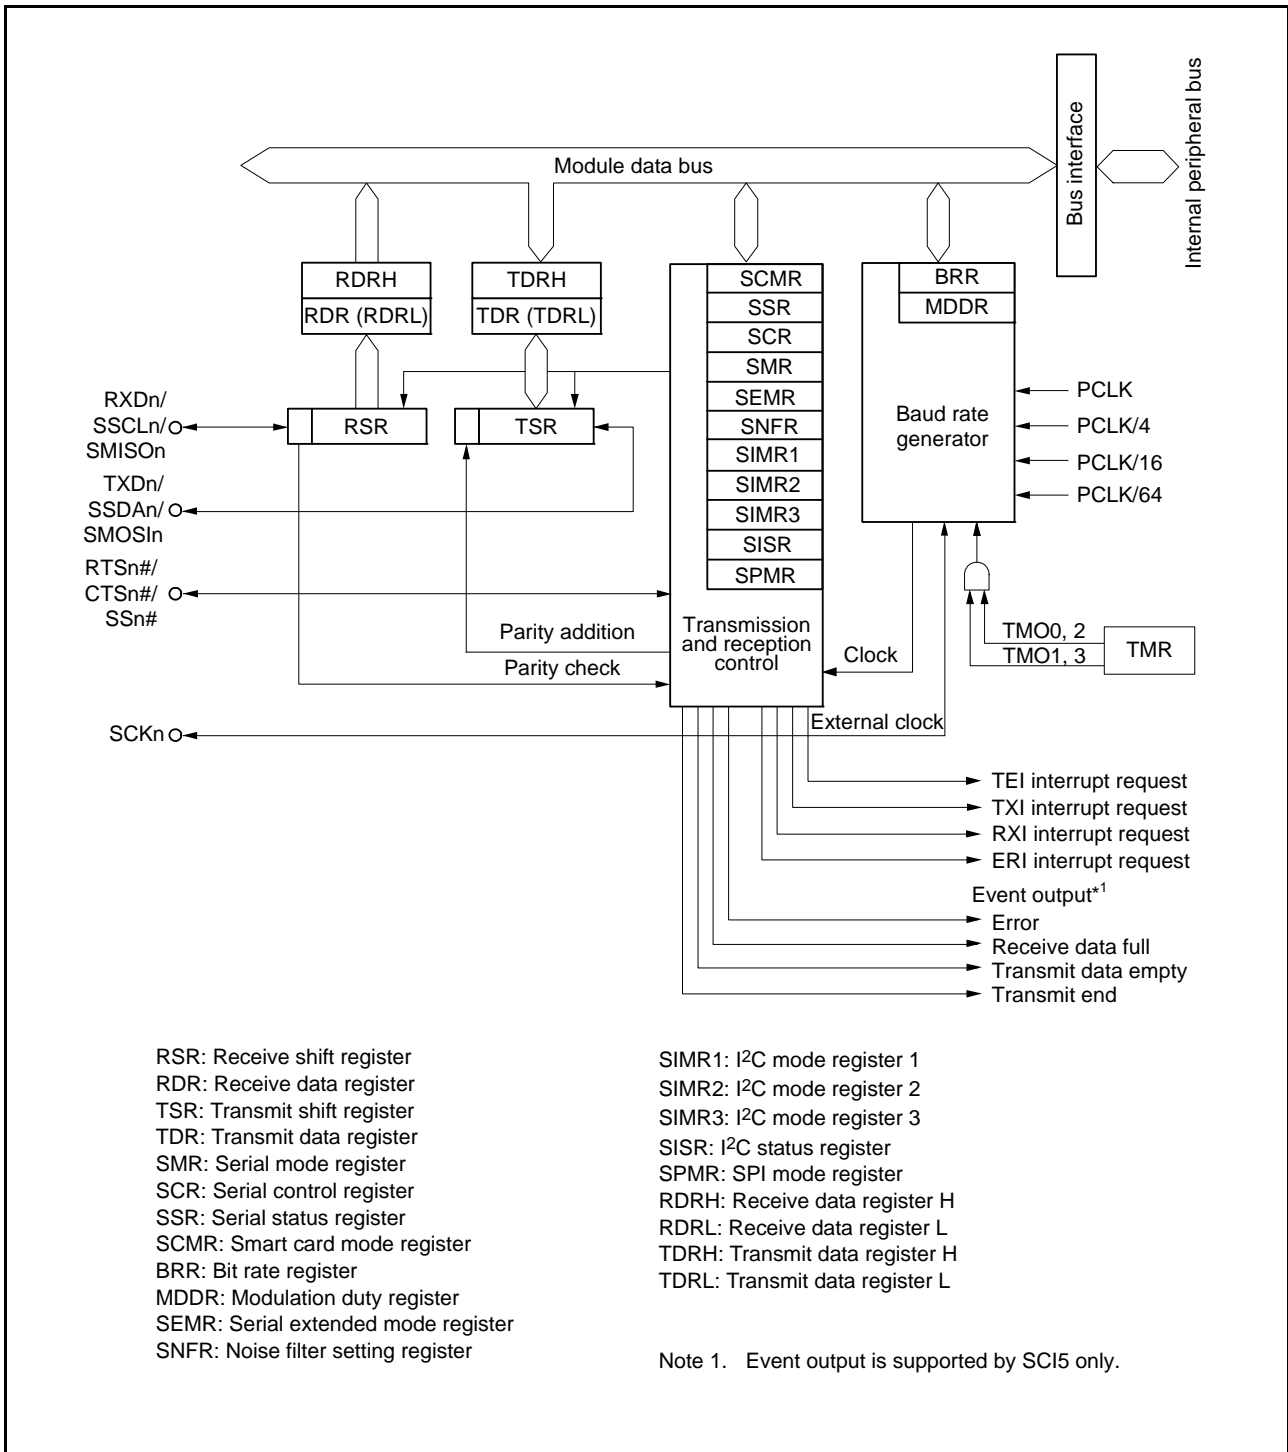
Internal peripheral bus

Bus interface

Module data bus

RDRH
RDR (RDRL)

TDRH
TDR (TDRL)

SCMR
SSR
SCR
SMR
SEMR
SNFR
SIMR1
SIMR2
SIMR3
SISR
SPMR

BRR
MDDR

Baud rate generator

PCLK
PCLK/4
PCLK/16
PCLK/64

RXDn/ SSCLn/ SMISOn

RSR

TSR

TXDn/ SSDAn/ SMOSIn

RTSn#/ CTSn#/ SSn#

Parity addition

Parity check

Transmission and reception control

Clock

TMO0, 2
TMO1, 3

TMR

SCKn

External clock

TEI interrupt request
TXI interrupt request
RXI interrupt request
ERI interrupt request

Event output*1
Error
Receive data full
Transmit data empty
Transmit end

RSR: Receive shift register
RDR: Receive data register
TSR: Transmit shift register
TDR: Transmit data register
SMR: Serial mode register
SCR: Serial control register
SSR: Serial status register
SCMR: Smart card mode register
BRR: Bit rate register
MDDR: Modulation duty register
SEMR: Serial extended mode register
SNFR: Noise filter setting register

SIMR1: I$^2$C mode register 1
SIMR2: I$^2$C mode register 2
SIMR3: I$^2$C mode register 3
SISR: I$^2$C status register
SPMR: SPI mode register
RDRH: Receive data register H
RDRL: Receive data register L
TDRH: Transmit data register H
TDRL: Transmit data register L

Note 1. Event output is supported by SCI5 only.